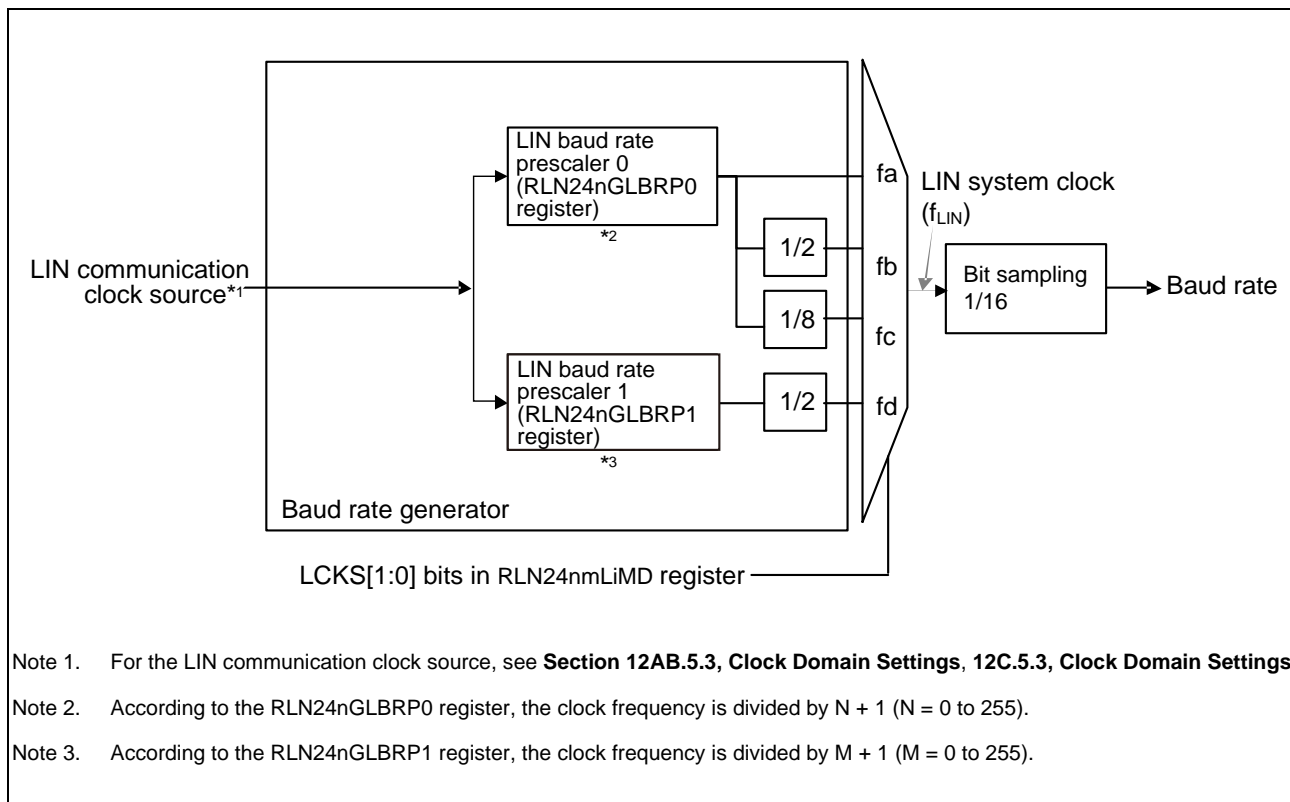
LIN baud rate prescaler 0 (RLN24nGLBRP0 register)

*2

1/2

1/8

LIN baud rate prescaler 1 (RLN24nGLBRP1 register)

*3

1/2

fa

fb

fc

fd

LIN system clock ($f_{LIN}$)

Bit sampling 1/16

Baud rate

LIN communication clock source*1

Baud rate generator

LCKS[1:0] bits in RLN24nmLiMD register

Note 1. For the LIN communication clock source, see **Section 12AB.5.3, Clock Domain Settings**, **12C.5.3, Clock Domain Settings**

Note 2. According to the RLN24nGLBRP0 register, the clock frequency is divided by N + 1 (N = 0 to 255).

Note 3. According to the RLN24nGLBRP1 register, the clock frequency is divided by M + 1 (M = 0 to 255).